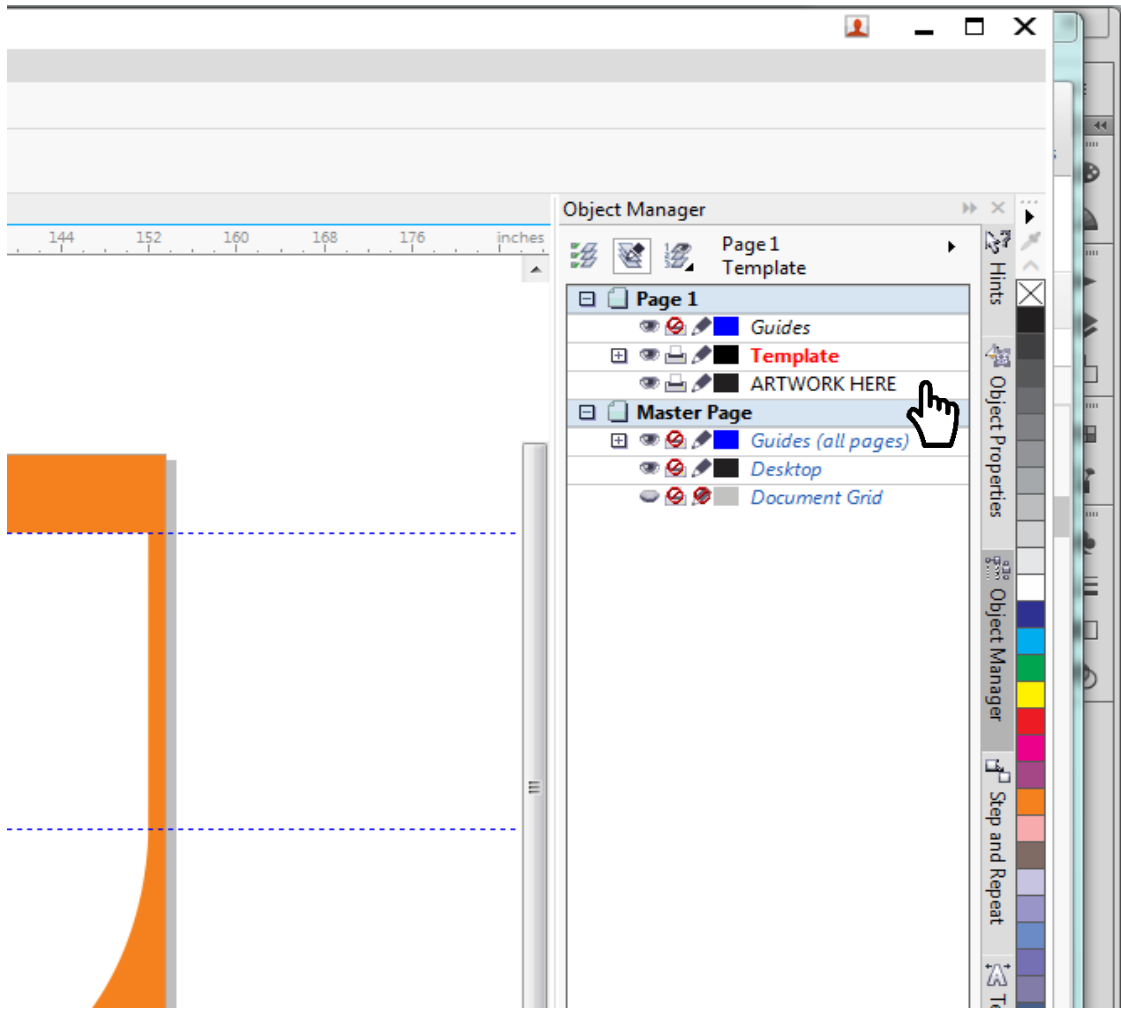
Object Manager

144 152 160 168 176 inches

Page 1
Template

Page 1
Guides
Template
ARTWORK HERE
Master Page
Guides (all pages)
Desktop
Document Grid

Hints
Object Properties
Object Manager
Step and Repeat
Te